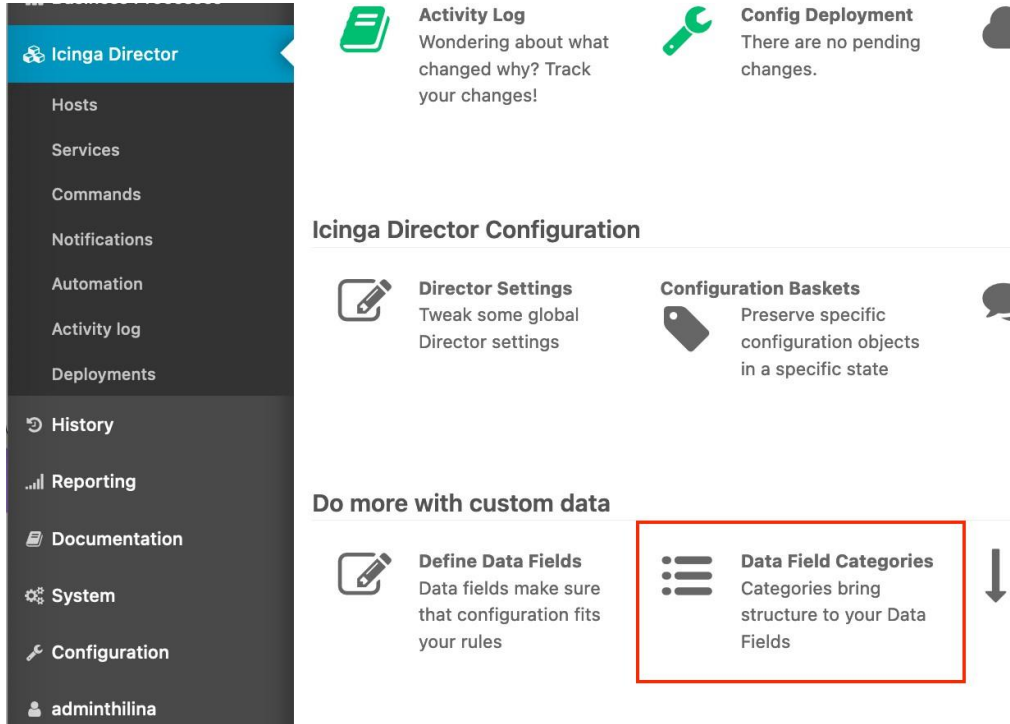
Icinga Director

Hosts

Services

Commands

Notifications

Automation

Activity log

Deployments

History

Reporting

Documentation

System

Configuration

adminthilina

Activity Log
Wondering about what changed why? Track your changes!

Config Deployment
There are no pending changes.

Icinga Director Configuration

Director Settings
Tweak some global Director settings

Configuration Baskets
Preserve specific configuration objects in a specific state

Do more with custom data

Define Data Fields
Data fields make sure that configuration fits your rules

Data Field Categories
Categories bring structure to your Data Fields